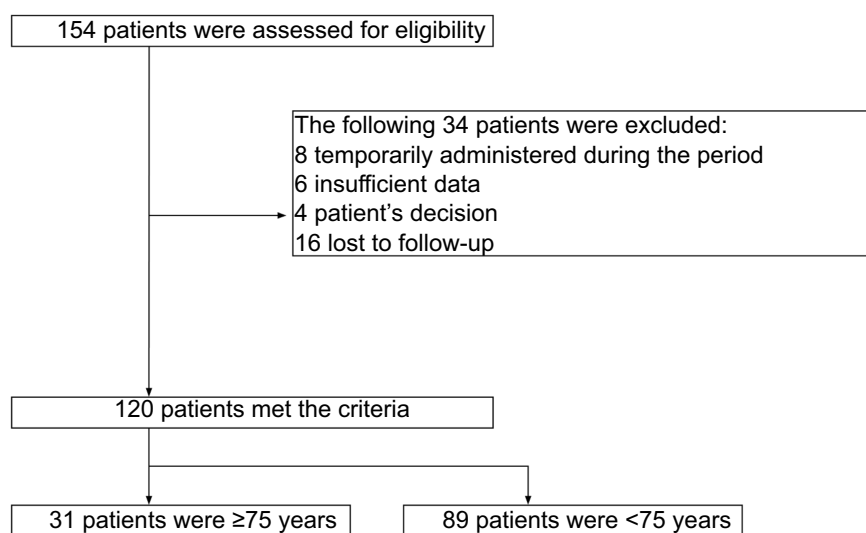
154 patients were assessed for eligibility

The following 34 patients were excluded:
8 temporarily administered during the period
6 insufficient data
4 patient’s decision
16 lost to follow-up

120 patients met the criteria

31 patients were ≥75 years

89 patients were <75 years